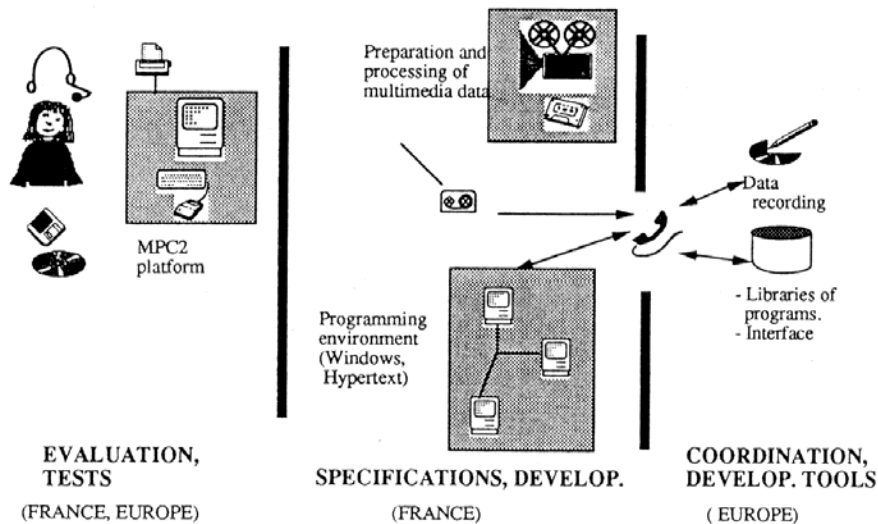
MPC2 platform

Preparation and processing of multimedia data

Programming environment (Windows, Hypertext)

Data recording

- Libraries of programs.
- Interface

EVALUATION, TESTS

(FRANCE, EUROPE)

SPECIFICATIONS, DEVELOP.

(FRANCE)

COORDINATION, DEVELOP. TOOLS

( EUROPE)